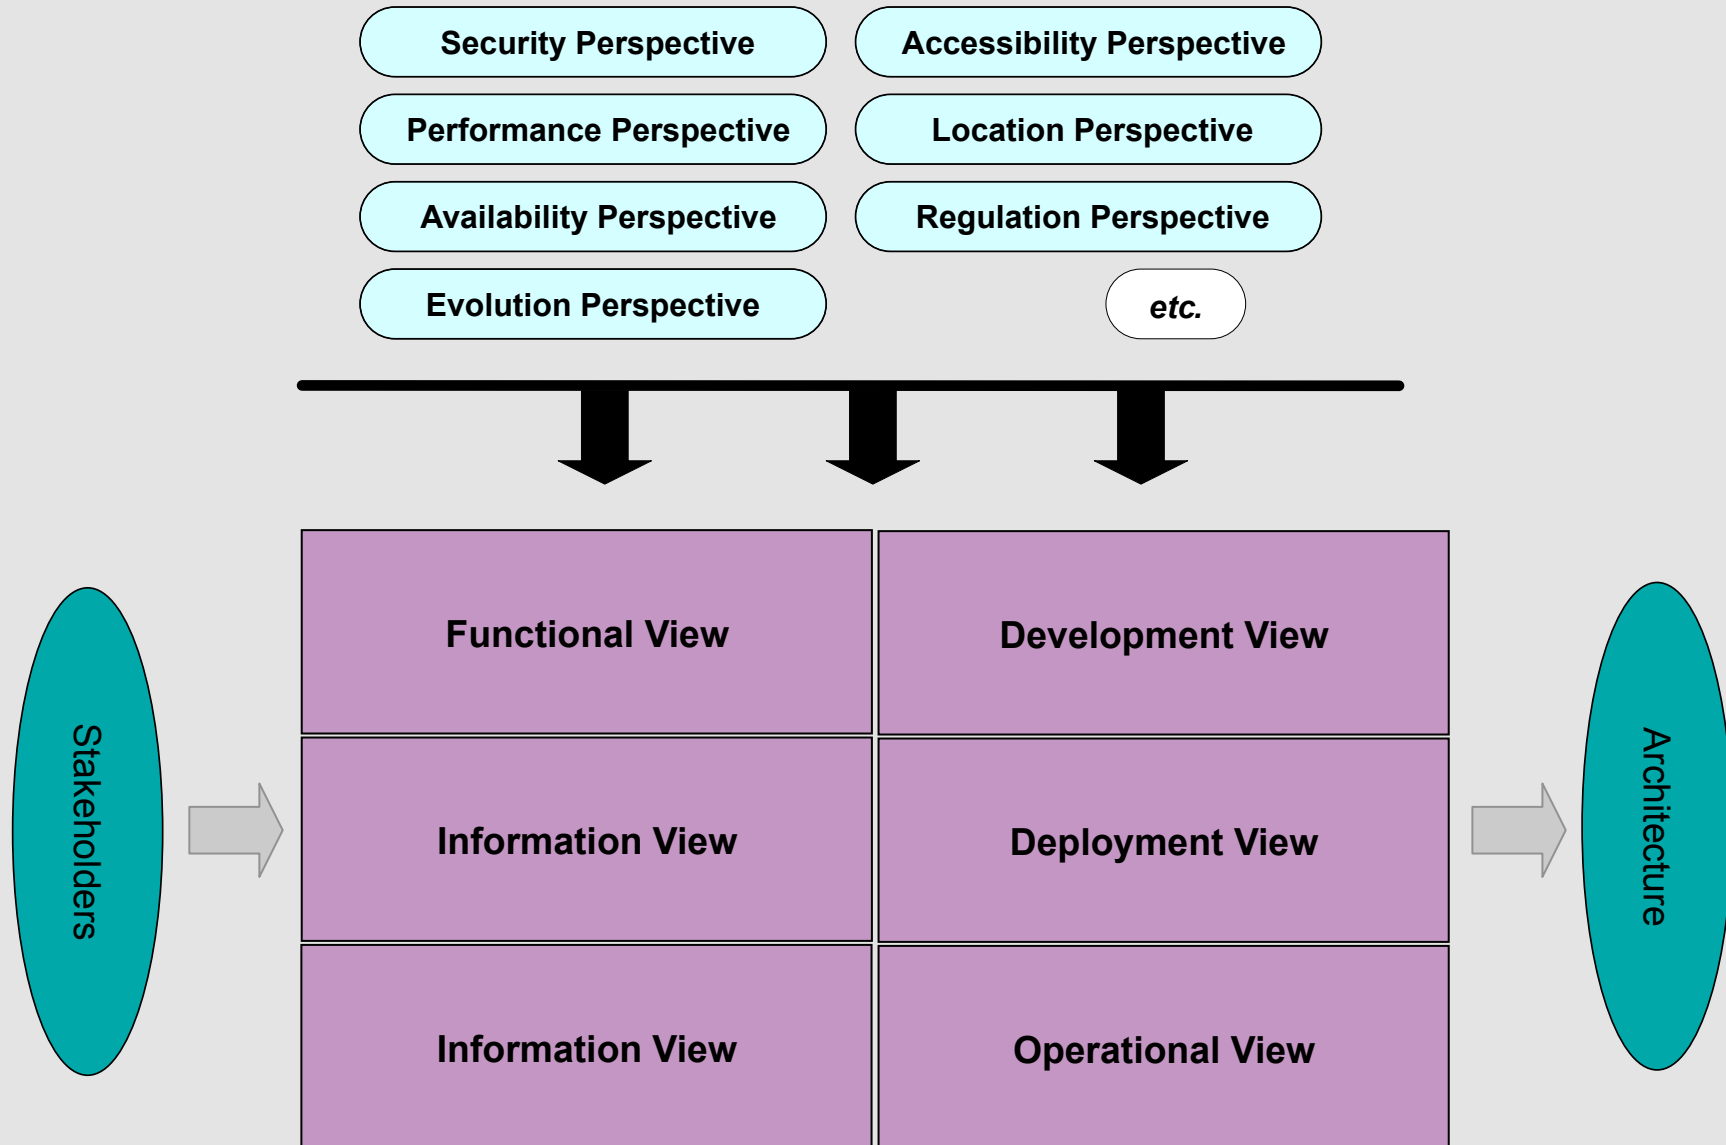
Security Perspective
Accessibility Perspective
Performance Perspective
Location Perspective
Availability Perspective
Regulation Perspective
Evolution Perspective
etc.

Stakeholders

Functional View
Development View
Information View
Deployment View
Information View
Operational View

Architecture